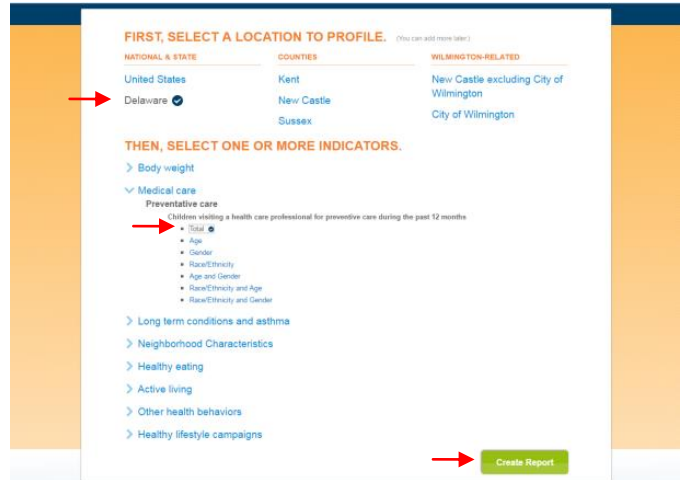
FIRST, SELECT A LOCATION TO PROFILE. (You can add more later.)

| NATIONAL & STATE | COUNTIES | WILMINGTON-RELATED |
|---|---|---|
| United States | Kent | New Castle excluding City of Wilmington |
| Delaware | New Castle | City of Wilmington |
| | Sussex | |

THEN, SELECT ONE OR MORE INDICATORS.

Body weight

Medical care

Preventative care

Children visiting a health care professional for preventive care during the past 12 months

- Total
- Age
- Gender
- Race/Ethnicity
- Age and Gender
- Race/Ethnicity and Age
- Race/Ethnicity and Gender

Long term conditions and asthma

Neighborhood Characteristics

Healthy eating

Active living

Other health behaviors

Healthy lifestyle campaigns

Create Report